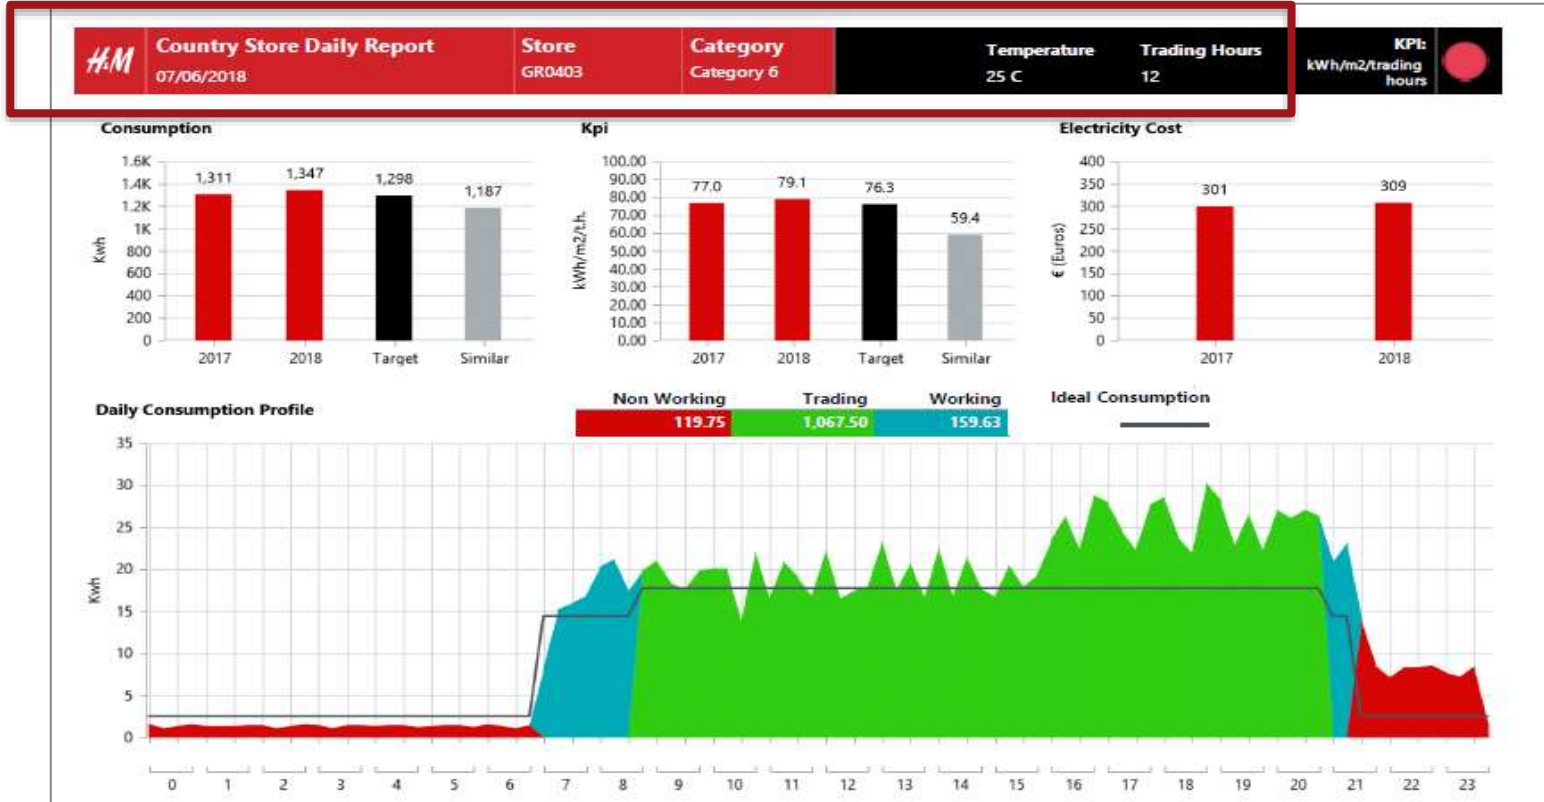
H&M Country Store Daily Report 07/06/2018 | Store GR0403 | Category Category 6 | Temperature 25 C | Trading Hours 12 | KPI: kWh/m2/trading hours

Consumption

1.6K
1.4K
1.2K
1K
800
600
400
200
0

Kwh

1,311 1,347 1,298 1,187

2017 2018 Target Similar

Kpi

100.00
90.00
80.00
70.00
60.00
50.00
40.00
30.00
20.00
10.00
0.00

kWh/m2/t.h.

77.0 79.1 76.3 59.4

2017 2018 Target Similar

Electricity Cost

400
350
300
250
200
150
100
50
0

€ (Euros)

301 309

2017 2018

Daily Consumption Profile

| Non Working | Trading | Working |
|---|---|---|
| 119.75 | 1,067.50 | 159.63 |

Ideal Consumption

35
30
25
20
15
10
5
0

Kwh

0 1 2 3 4 5 6 7 8 9 10 11 12 13 14 15 16 17 18 19 20 21 22 23